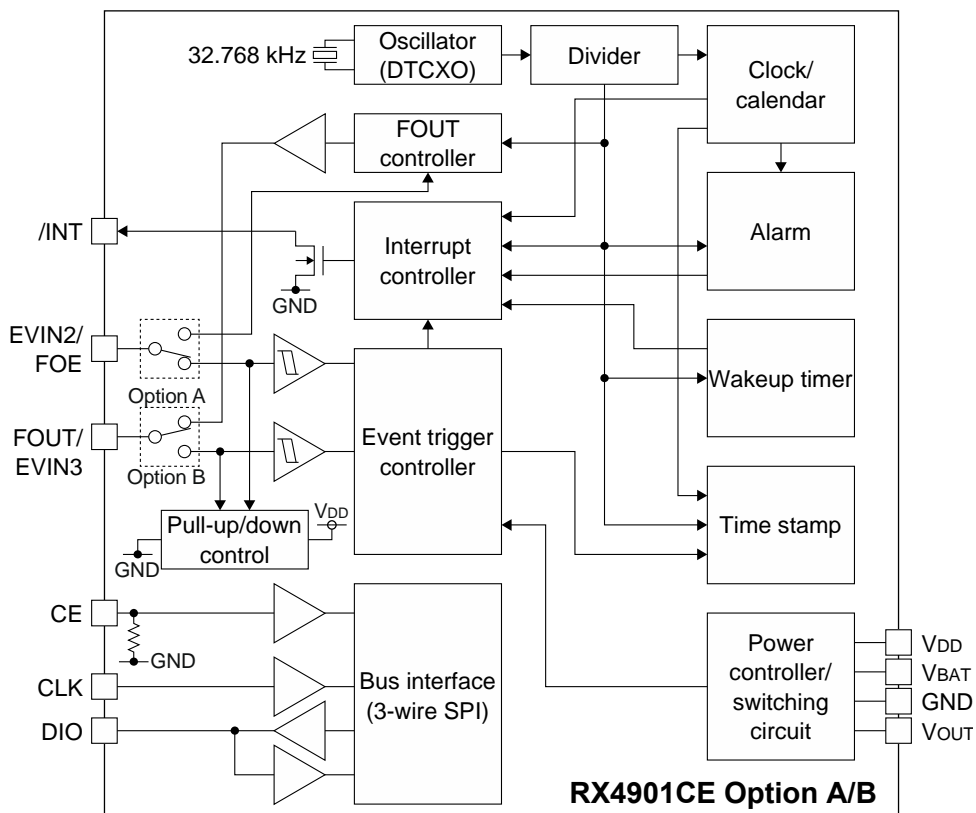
32.768 kHz

Oscillator (DTCXO)

Divider

Clock/ calendar

FOUT controller

Interrupt controller

Alarm

/INT

GND

EVIN2/ FOE

Option A

Wakeup timer

FOUT/ EVIN3

Option B

Event trigger controller

Time stamp

Pull-up/down control

$V_{DD}$

GND

CE

GND

CLK

DIO

Bus interface (3-wire SPI)

Power controller/ switching circuit

$V_{DD}$

$V_{BAT}$

GND

$V_{OUT}$

RX4901CE Option A/B